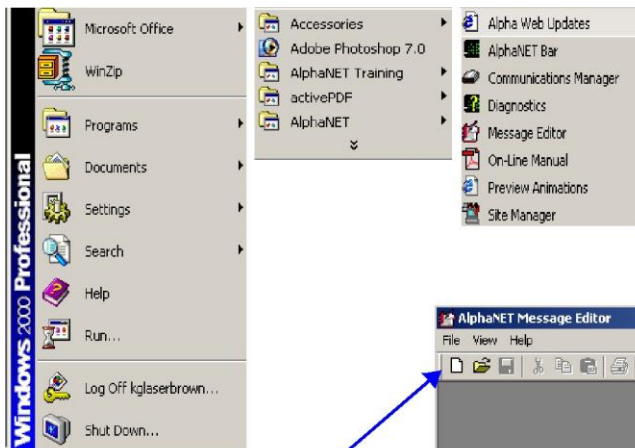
Windows 2000 Professional

Microsoft Office
WinZip
Programs
Documents
Settings
Search
Help
Run...
Log Off kglaserbrown...
Shut Down...

Accessories
Adobe Photoshop 7.0
AlphaNET Training
activePDF
AlphaNET

Alpha Web Updates
AlphaNET Bar
Communications Manager
Diagnostics
Message Editor
On-Line Manual
Preview Animations
Site Manager

AlphaNET Message Editor
File View Help